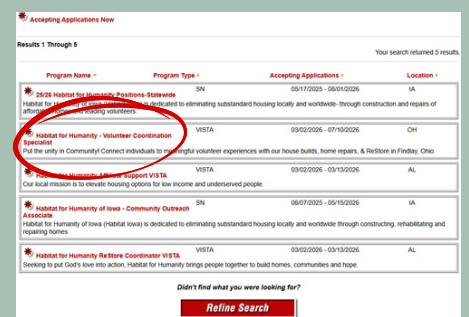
Accepting Applications Now

Results 1 Through 5

Your search returned 5 results.

| Program Name | Program Type | Accepting Applications | Location |
|---|---|---|---|
| 25/26 Habitat for Humanity Positions-Statewide<br>Habitat for Humanity of Iowa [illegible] is dedicated to eliminating substandard housing locally and worldwide- through construction and repairs of afford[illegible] leading volunteers. | SN | 05/17/2025 - 08/01/2026 | IA |
| Habitat for Humanity - Volunteer Coordination Specialist<br>Put the unity in Community! Connect individuals to meaningful volunteer experiences with our house builds, home repairs, & ReStore in Findlay, Ohio. | VISTA | 03/02/2026 - 07/10/2026 | OH |
| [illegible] Affiliate Support VISTA<br>Our local mission is to elevate housing options for low income and underserved people. | VISTA | 03/02/2026 - 03/13/2026 | AL |
| Habitat for Humanity of Iowa - Community Outreach Associate<br>Habitat for Humanity of Iowa (Habitat Iowa) is dedicated to eliminating substandard housing locally and worldwide through constructing, rehabilitating and repairing homes | SN | 08/07/2025 - 05/15/2026 | IA |
| Habitat for Humanity ReStore Coordinator VISTA<br>Seeking to put God's love into action, Habitat for Humanity brings people together to build homes, communities and hope. | VISTA | 03/02/2026 - 03/13/2026 | AL |

Didn't find what you were looking for?

Refine Search